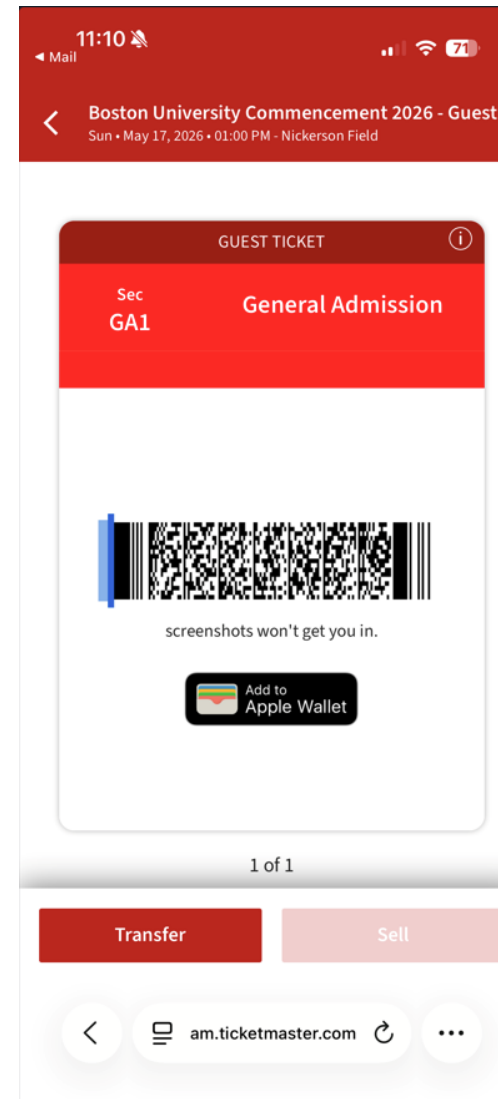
11:10
◀ Mail
71

Boston University Commencement 2026 - Guest
Sun • May 17, 2026 • 01:00 PM - Nickerson Field

GUEST TICKET

Sec
GA1

General Admission

screenshots won't get you in.

Add to
Apple Wallet

1 of 1

Transfer

Sell

am.ticketmaster.com